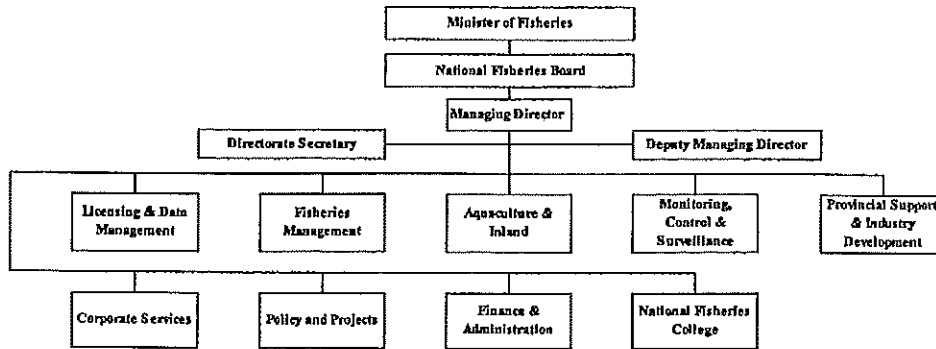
Minister of Fisheries

National Fisheries Board

Managing Director

Directorate Secretary

Deputy Managing Director

Licensing & Data Management

Fisheries Management

Aquaculture & Inland

Monitoring, Control & Surveillance

Provincial Support & Industry Development

Corporate Services

Policy and Projects

Finance & Administration

National Fisheries College